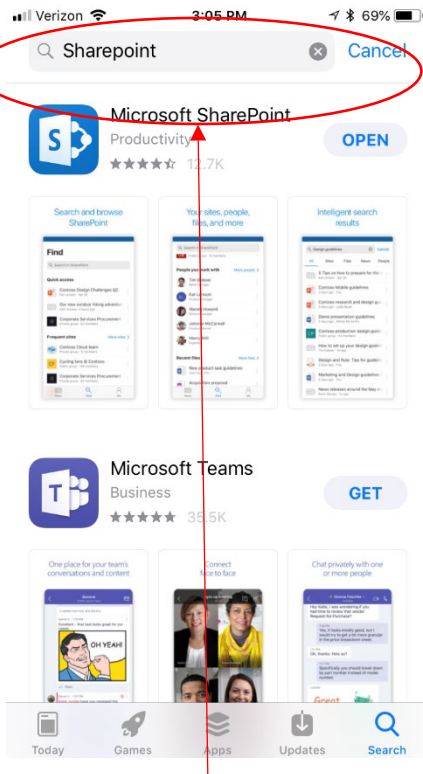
Verizon 3:05 PM 69%

Sharepoint

Cancel

Microsoft SharePoint

Productivity

12.7K

OPEN

Search and browse SharePoint

Find

Your sites, people, files, and more

Intelligent search results

Microsoft Teams

Business

35.5K

GET

One place for your team's conversations and content

OH YEAH!

Connect face to face

Chat privately with one or more people

Today

Games

Apps

Updates

Search